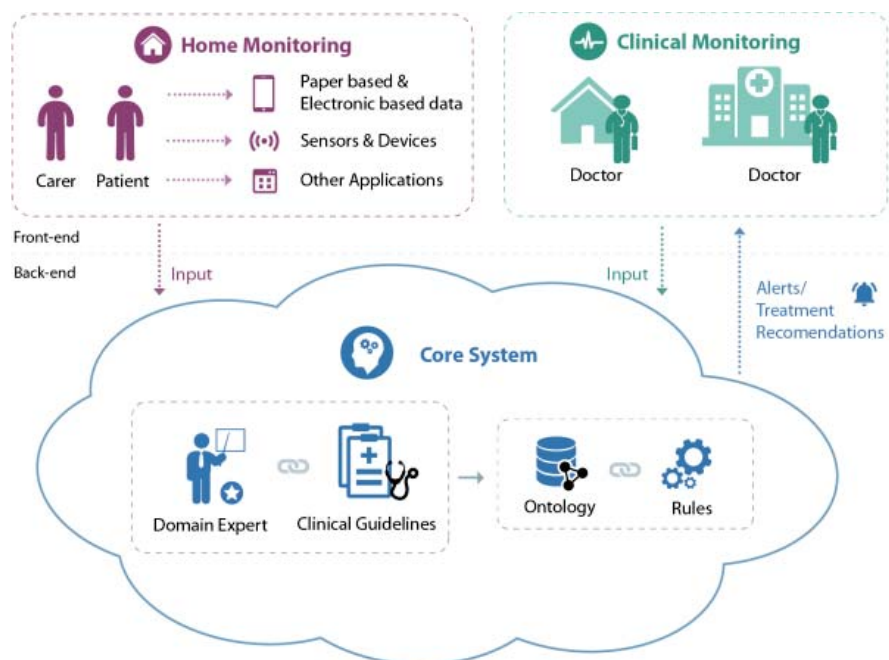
Home Monitoring

Carer Patient

Paper based & Electronic based data

Sensors & Devices

Other Applications

Clinical Monitoring

Doctor

Doctor

Front-end

Back-end

Input

Input

Alerts/ Treatment Recomendations

Core System

Domain Expert

Clinical Guidelines

Ontology

Rules